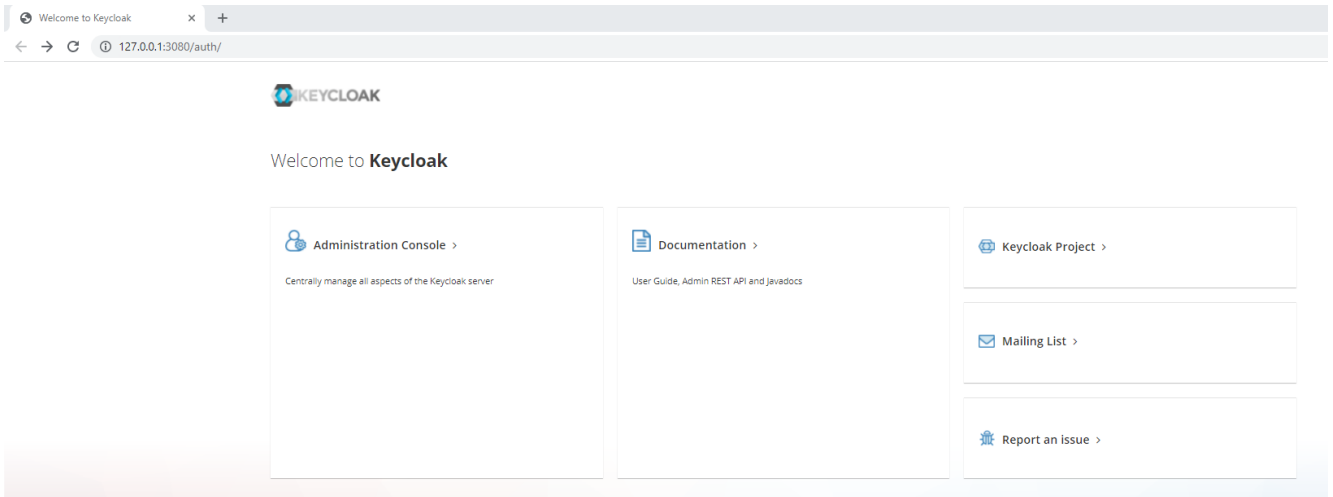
Welcome to Keycloak ×

127.0.0.1:3080/auth/

KEYCLOAK

Welcome to **Keycloak**

Administration Console >

Centrally manage all aspects of the Keycloak server

Documentation >

User Guide, Admin REST API and Javadocs

Keycloak Project >

Mailing List >

Report an issue >